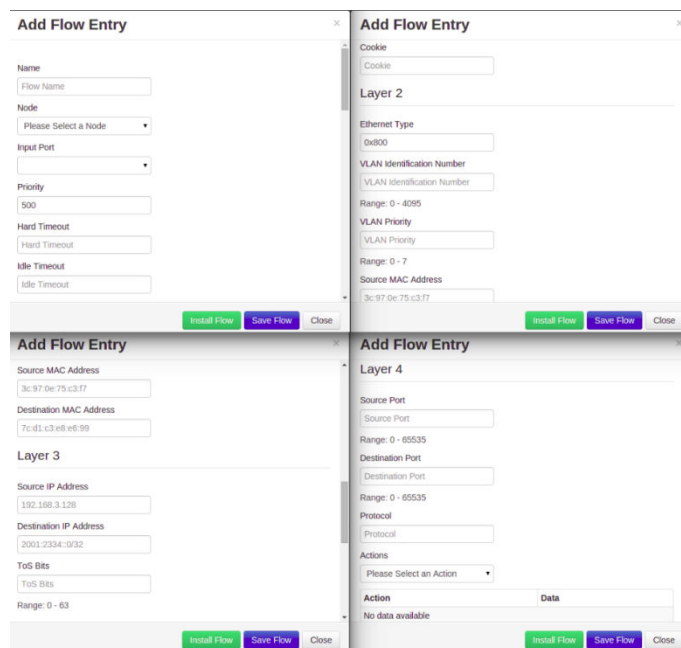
Add Flow Entry

×

Name

Flow Name

Node

Please Select a Node

Input Port

Priority

500

Hard Timeout

Hard Timeout

Idle Timeout

Idle Timeout

Install Flow Save Flow Close

Add Flow Entry

Cookie

Cookie

Layer 2

Ethernet Type

0x800

VLAN Identification Number

VLAN Identification Number

Range: 0 - 4095

VLAN Priority

VLAN Priority

Range: 0 - 7

Source MAC Address

3c:97:0e:75:c3:f7

Install Flow Save Flow Close

Add Flow Entry

×

Source MAC Address

3c:97:0e:75:c3:f7

Destination MAC Address

7c:d1:c3:e8:e6:99

Layer 3

Source IP Address

192.168.3.128

Destination IP Address

2001:2334::0/32

ToS Bits

ToS Bits

Range: 0 - 63

Install Flow Save Flow Close

Add Flow Entry

Layer 4

Source Port

Source Port

Range: 0 - 65535

Destination Port

Destination Port

Range: 0 - 65535

Protocol

Protocol

Actions

Please Select an Action

| Action | Data |
|---|---|
| No data available | |

Install Flow Save Flow Close